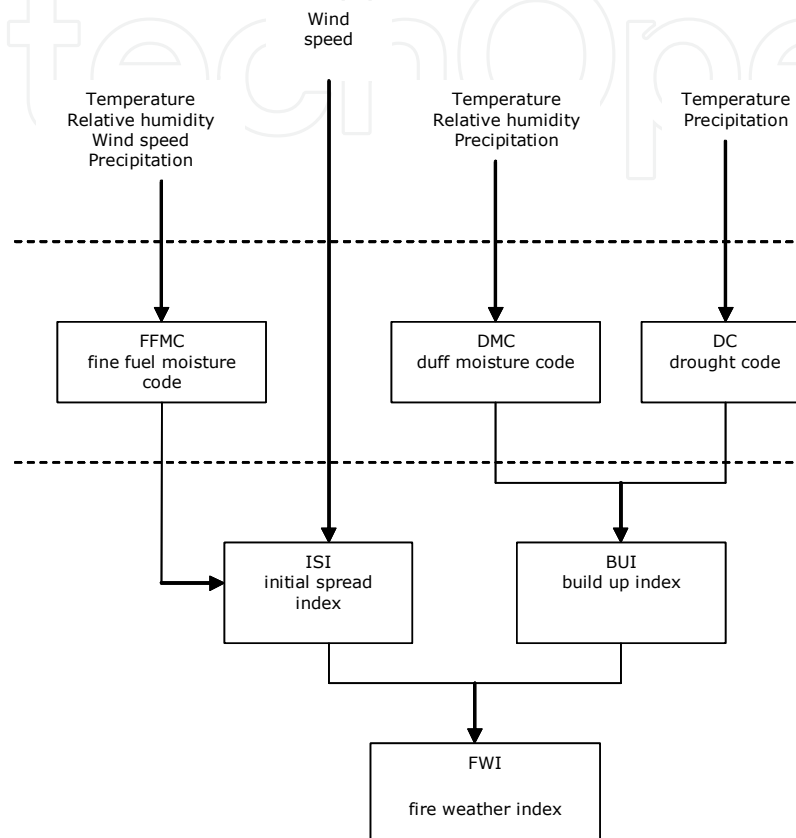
Wind speed

Temperature
Relative humidity
Wind speed
Precipitation

Temperature
Relative humidity
Precipitation

Temperature
Precipitation

FFMC
fine fuel moisture code

DMC
duff moisture code

DC
drought code

ISI
initial spread index

BUI
build up index

FWI

fire weather index